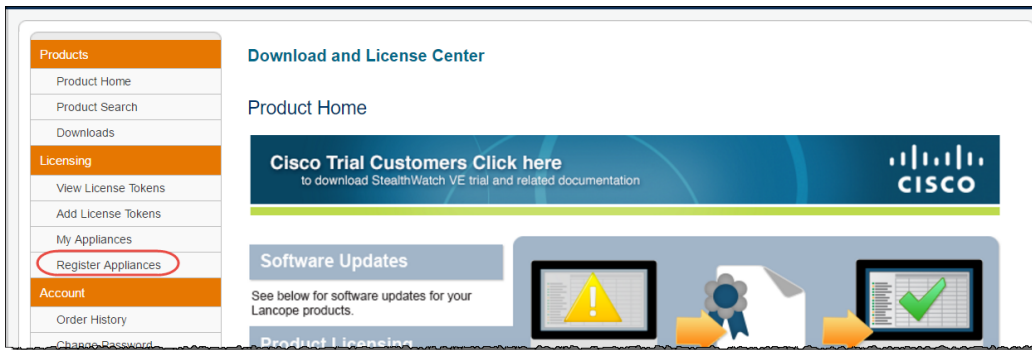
Products
Product Home
Product Search
Downloads
Licensing
View License Tokens
Add License Tokens
My Appliances
Register Appliances
Account
Order History
Change Password

Download and License Center

Product Home

Cisco Trial Customers Click here
to download StealthWatch VE trial and related documentation

CISCO

Software Updates

See below for software updates for your Lancope products.

Product Licensing